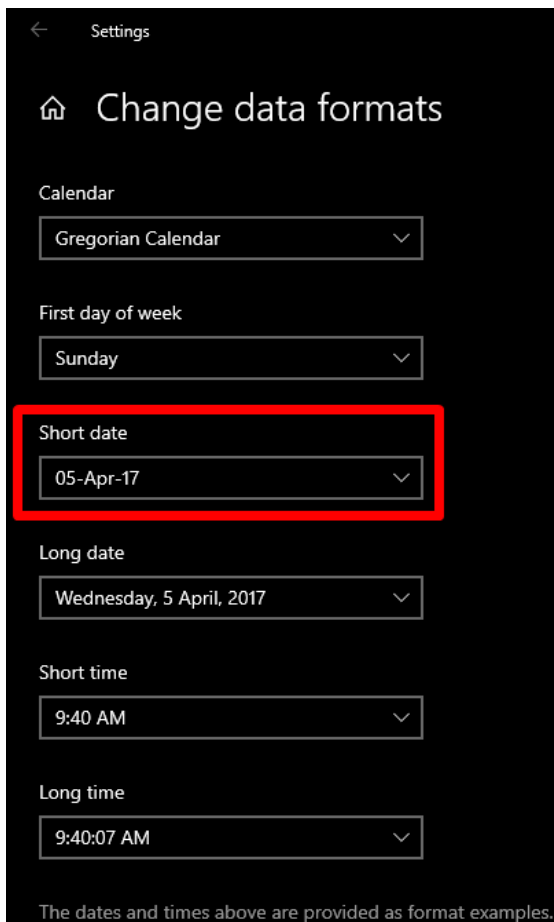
Settings

Change data formats

Calendar

Gregorian Calendar

First day of week

Sunday

Short date

05-Apr-17

Long date

Wednesday, 5 April, 2017

Short time

9:40 AM

Long time

9:40:07 AM

The dates and times above are provided as format examples.